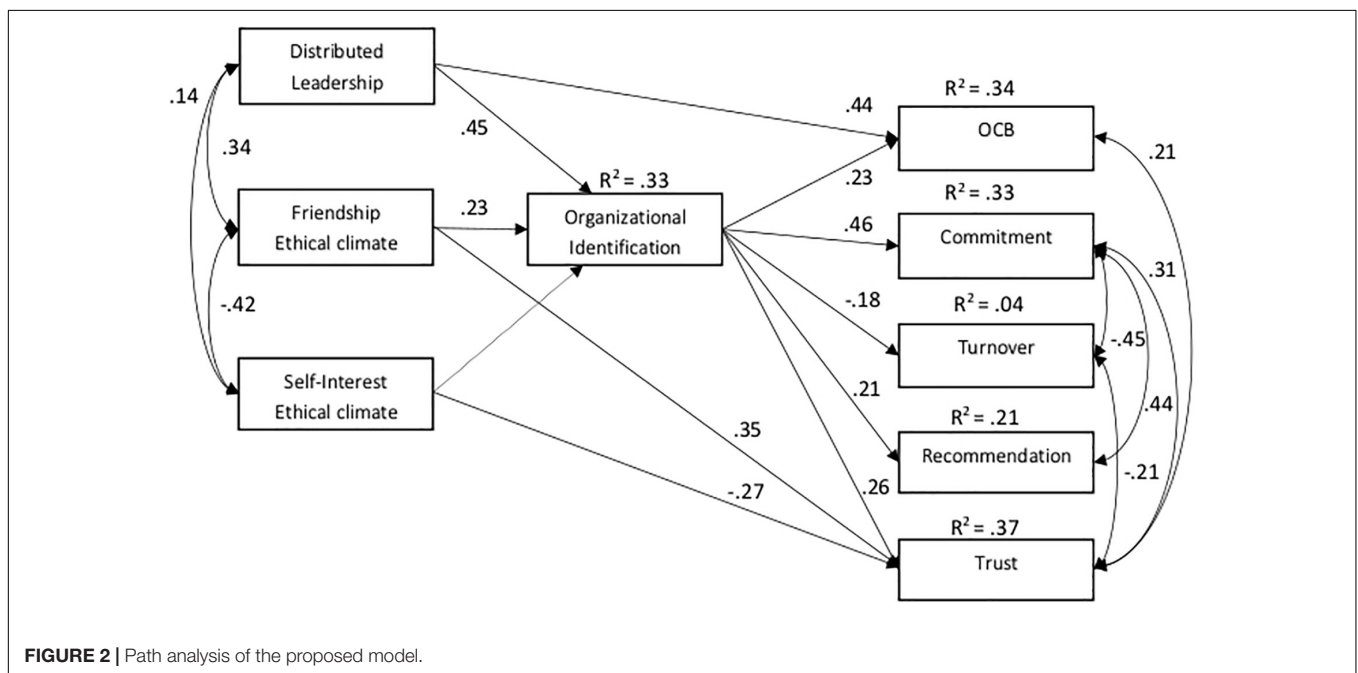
Distributed Leadership

.14

.34

Friendship Ethical climate

-.42

Self-Interest Ethical climate

.45

.23

$R^2 = .33$

Organizational Identification

.44

$R^2 = .34$

OCB

.23

$R^2 = .33$

.46

Commitment

-.18

$R^2 = .04$

Turnover

.21

$R^2 = .21$

Recommendation

.35

-.27

.26

$R^2 = .37$

Trust

.21

.31

-.45

.44

-.21

**FIGURE 2 |** Path analysis of the proposed model.